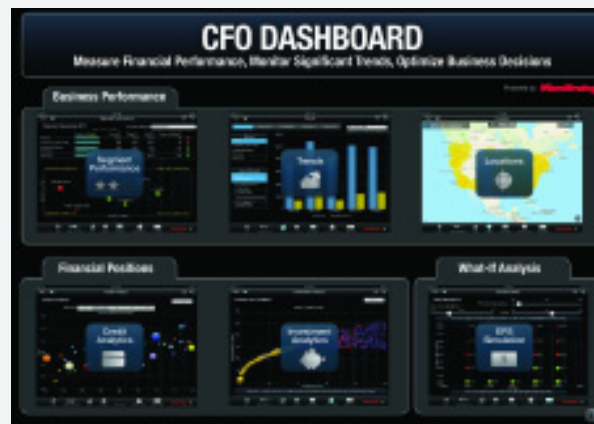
CFO DASHBOARD

Measure Financial Performance, Monitor Significant Trends, Optimize Business Decisions

Powered by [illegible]

Business Performance

Segment Performance

Trends

Locations

Financial Positions

Credit Analytics

Investment Analytics

What-If Analysis

EPS Simulation